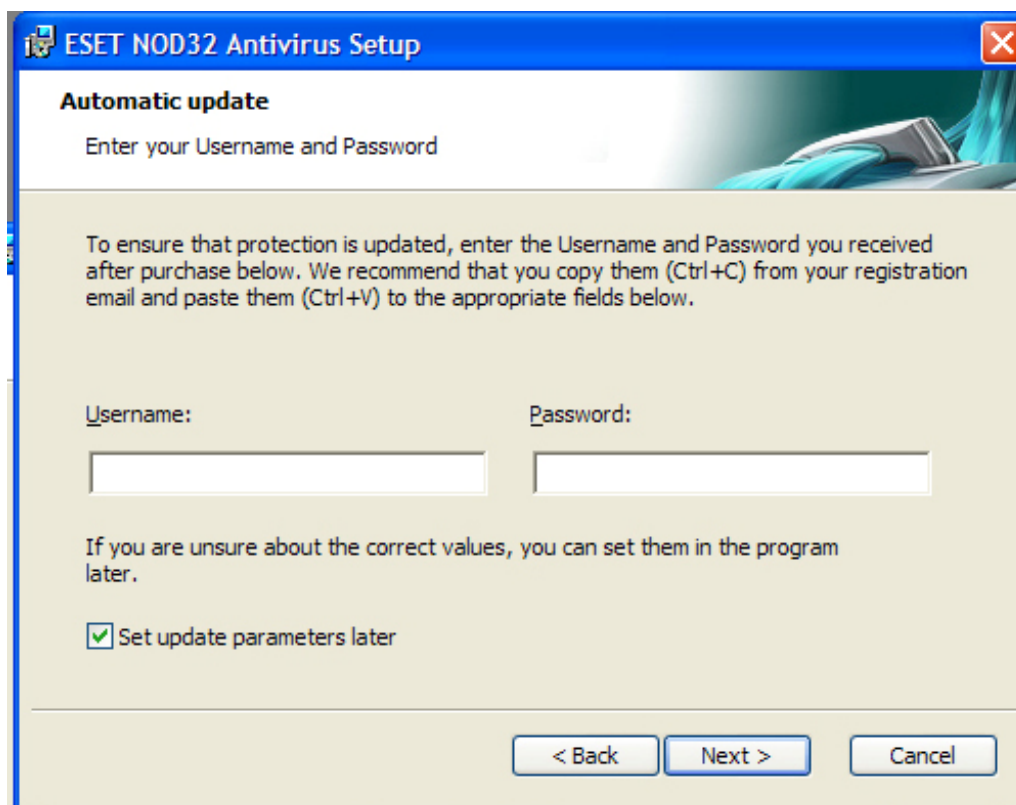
ESET NOD32 Antivirus Setup

Automatic update

Enter your Username and Password

To ensure that protection is updated, enter the Username and Password you received after purchase below. We recommend that you copy them (Ctrl+C) from your registration email and paste them (Ctrl+V) to the appropriate fields below.

Username:

Password:

If you are unsure about the correct values, you can set them in the program later.

Set update parameters later

< Back

Next >

Cancel